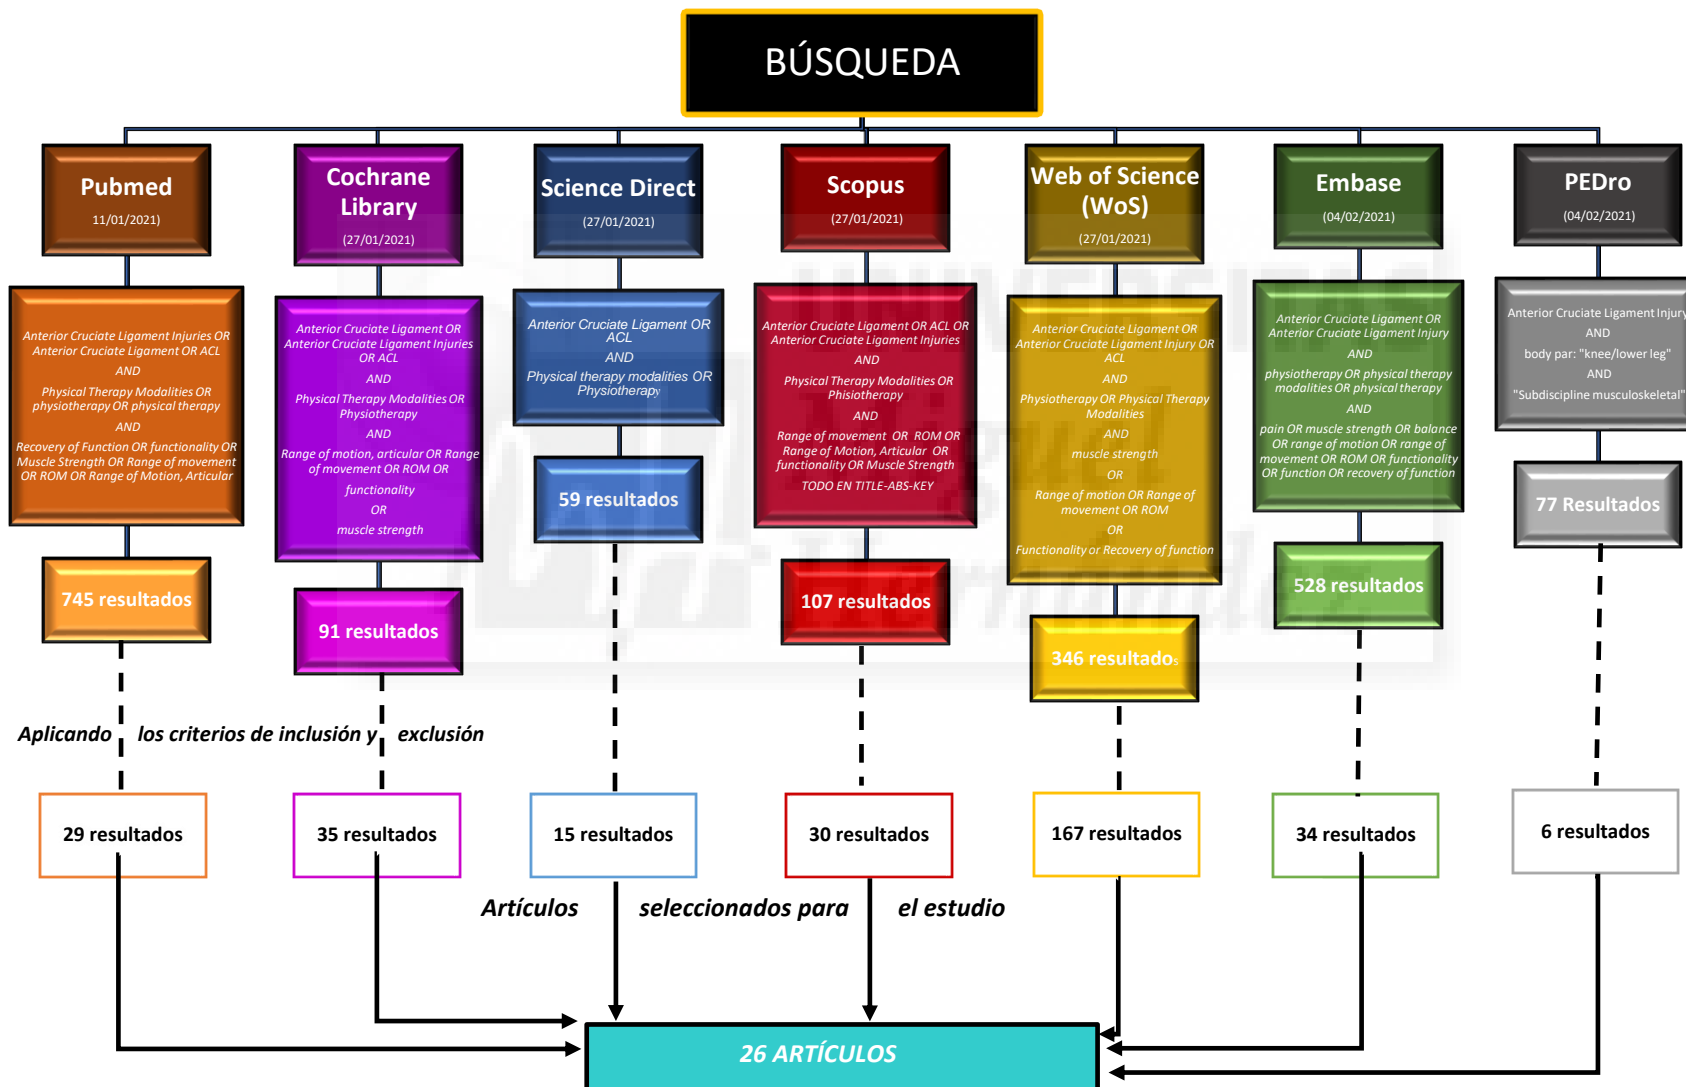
BÚSQUEDA

Pubmed
11/01/2021)

Anterior Cruciate Ligament Injuries OR Anterior Cruciate Ligament OR ACL
AND
Physical Therapy Modalities OR physiotherapy OR physical therapy
AND
Recovery of Function OR functionality OR Muscle Strength OR Range of movement OR ROM OR Range of Motion, Articular

745 resultados

Cochrane Library
(27/01/2021)

Anterior Cruciate Ligament OR Anterior Cruciate Ligament Injuries OR ACL
AND
Physical Therapy Modalities OR Physiotherapy
AND
Range of motion, articular OR Range of movement OR ROM OR
functionality
OR
muscle strength

91 resultados

Science Direct
(27/01/2021)

Anterior Cruciate Ligament OR ACL
AND
Physical therapy modalities OR Physiotherapy

59 resultados

Scopus
(27/01/2021)

Anterior Cruciate Ligament OR ACL OR Anterior Cruciate Ligament Injuries
AND
Physical Therapy Modalities OR Phisiotherapy
AND
Range of movement OR ROM OR Range of Motion, Articular OR functionality OR Muscle Strength
TODO EN TITLE-ABS-KEY

107 resultados

Web of Science (WoS)
(27/01/2021)

Anterior Cruciate Ligament OR Anterior Cruciate Ligament Injury OR ACL
AND
Physiotherapy OR Physical Therapy Modalities
AND
muscle strength
OR
Range of motion OR Range of movement OR ROM
OR
Functionality or Recovery of function

346 resultados

Embase
(04/02/2021)

Anterior Cruciate Ligament OR Anterior Cruciate Ligament Injury
AND
physiotherapy OR physical therapy modalities OR physical therapy
AND
pain OR muscle strength OR balance OR range of motion OR range of movement OR ROM OR functionality OR function OR recovery of function

528 resultados

PEDro
(04/02/2021)

Anterior Cruciate Ligament Injury
AND
body par: "knee/lower leg"
AND
"Subdiscipline musculoskeletal"

77 Resultados

Aplicando los criterios de inclusión y exclusión

29 resultados
35 resultados
15 resultados
30 resultados
167 resultados
34 resultados
6 resultados

Artículos seleccionados para el estudio

26 ARTÍCULOS